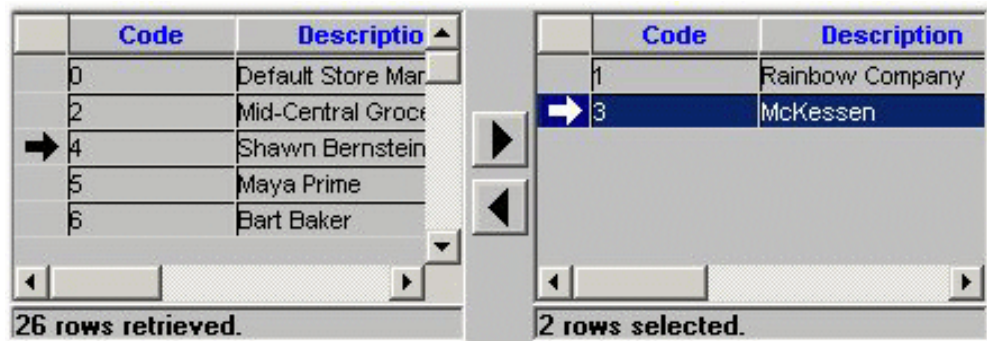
| | Code | Descriptio |
|---|---|---|
| | 0 | Default Store Mar |
| | 2 | Mid-Central Groce |
| | 4 | Shawn Bernstein |
| | 5 | Maya Prime |
| | 6 | Bart Baker |

26 rows retrieved.

| | Code | Description |
|---|---|---|
| | 1 | Rainbow Company |
| | 3 | McKessen |

2 rows selected.